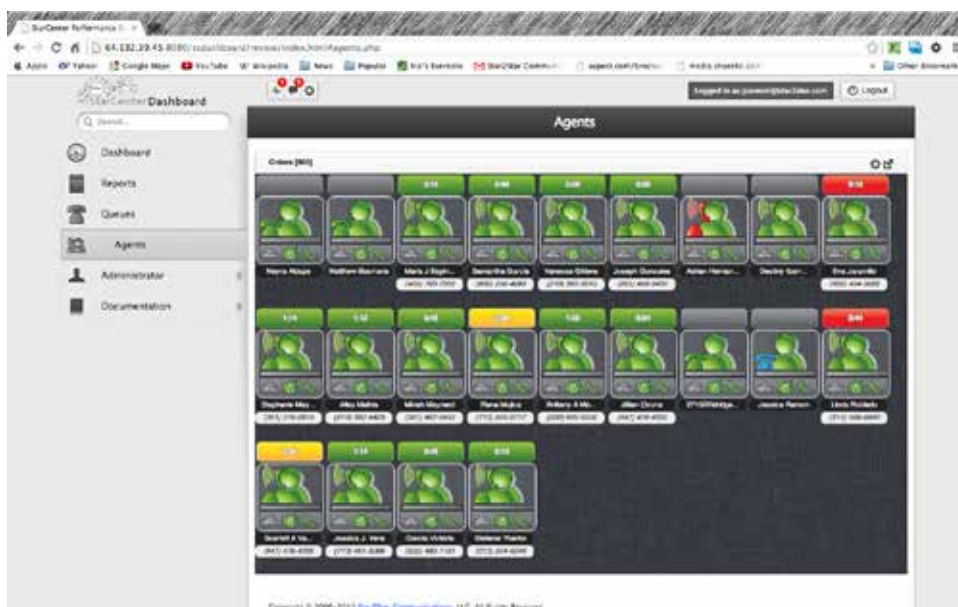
StarCenter Performance D ×

64.182.39.45:8080/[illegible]/index.html#agents.php

Apps Yahoo Google Maps YouTube Wikipedia News Popular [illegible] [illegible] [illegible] Other Bookmarks

StarCenter Dashboard

Q Search...

Dashboard

Reports

Queues

Agents

Administrator

Documentation

Logged in as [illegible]

Logout

Agents

Orders [MO]

Reyna Abaya

Matthew Blazmans

Maria J Bagh...

Samantha Garcia

Vanessa Gittens

Joseph Gonzales

Adrian Hernan...

Destiny Garr...

Eva Jaramillo

Stephanie Mac...

Alisy Mathis

Mirah Maynard

Rene Mujica

Brittany A Mo...

Jillian Duarte

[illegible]

Jessica Ramon

Linda Pichado

Scarlett A Va...

Jessica J. Vera

Dennis Victoria

Melanie Ybarra

Copyright © 2000-2017 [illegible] Communications, LLC. All Rights Reserved.